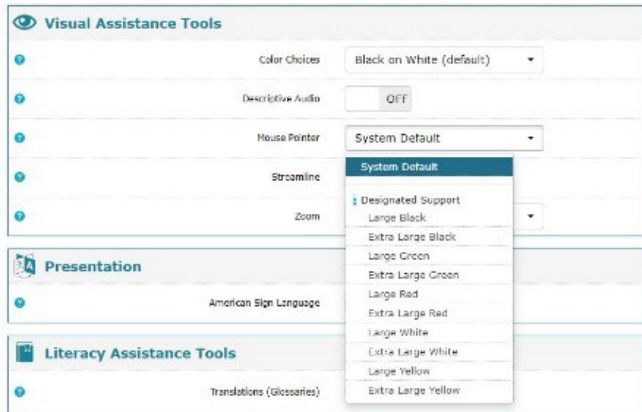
Visual Assistance Tools

Color Choices | Black on White (default)

Descriptive Audio | OFF

Mouse Pointer | System Default

Streamline

Zoom

System Default

Designated Support
Large Black
Extra Large Black
Large Green
Extra Large Green
Large Red
Extra Large Red
Large White
Extra Large White
Large Yellow
Extra Large Yellow

Presentation

American Sign Language

Literacy Assistance Tools

Translations (Glossaries)